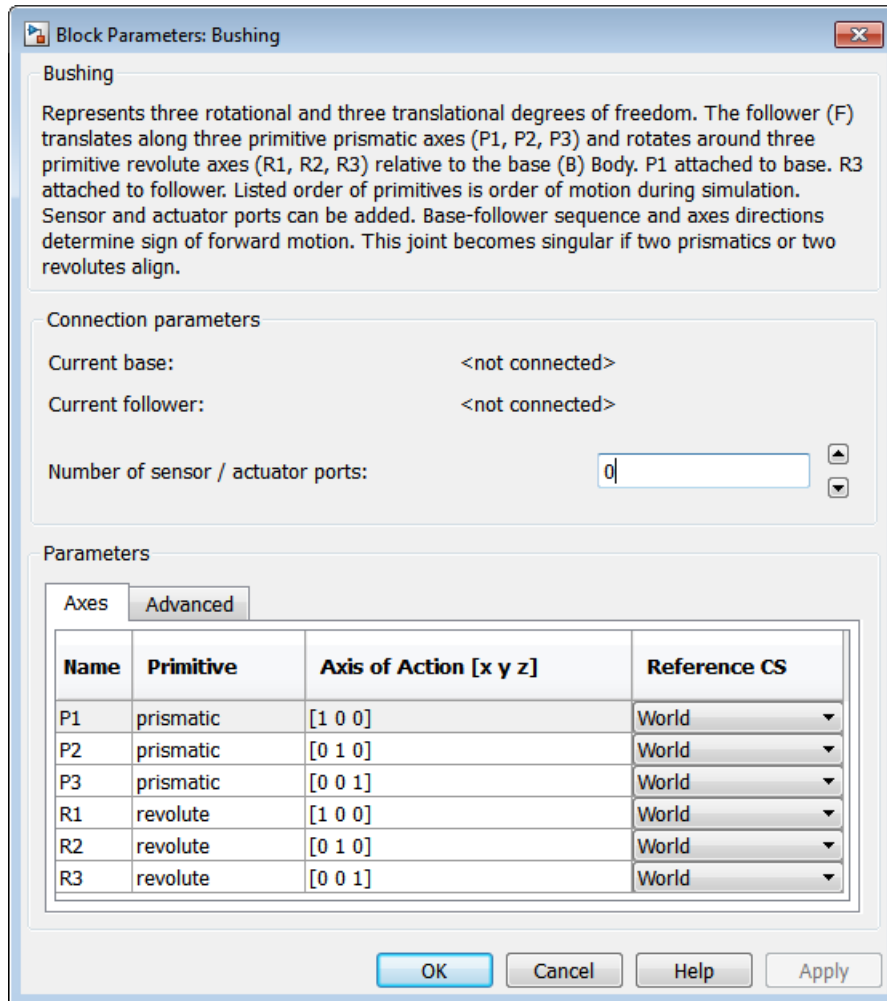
Block Parameters: Bushing

Bushing

Represents three rotational and three translational degrees of freedom. The follower (F) translates along three primitive prismatic axes (P1, P2, P3) and rotates around three primitive revolute axes (R1, R2, R3) relative to the base (B) Body. P1 attached to base. R3 attached to follower. Listed order of primitives is order of motion during simulation. Sensor and actuator ports can be added. Base-follower sequence and axes directions determine sign of forward motion. This joint becomes singular if two prismatics or two revolutes align.

Connection parameters

Current base: <not connected>

Current follower: <not connected>

Number of sensor / actuator ports: 0

Parameters

Axes | Advanced

| Name | Primitive | Axis of Action [x y z] | Reference CS |
|---|---|---|---|
| P1 | prismatic | [1 0 0] | World |
| P2 | prismatic | [0 1 0] | World |
| P3 | prismatic | [0 0 1] | World |
| R1 | revolute | [1 0 0] | World |
| R2 | revolute | [0 1 0] | World |
| R3 | revolute | [0 0 1] | World |

OK Cancel Help Apply